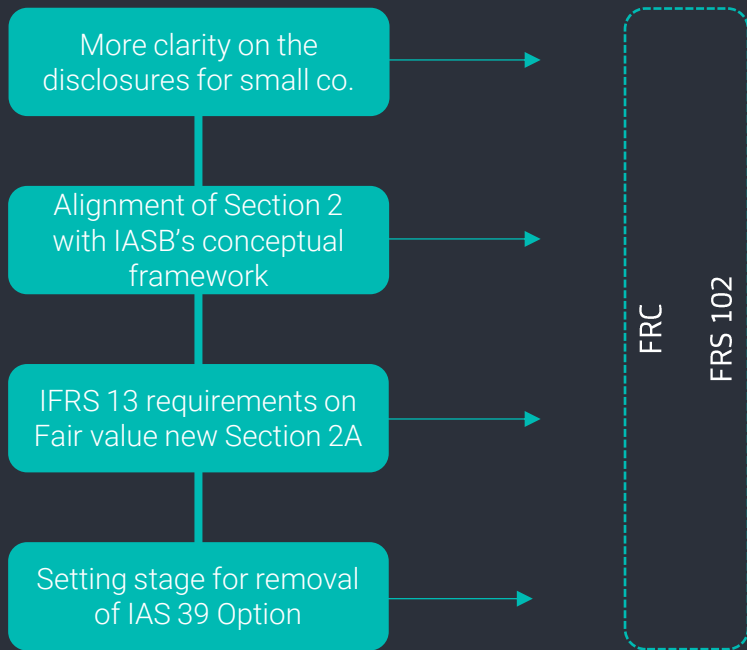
More clarity on the disclosures for small co.

Alignment of Section 2 with IASB's conceptual framework

IFRS 13 requirements on Fair value new Section 2A

Setting stage for removal of IAS 39 Option

FRC

FRS 102